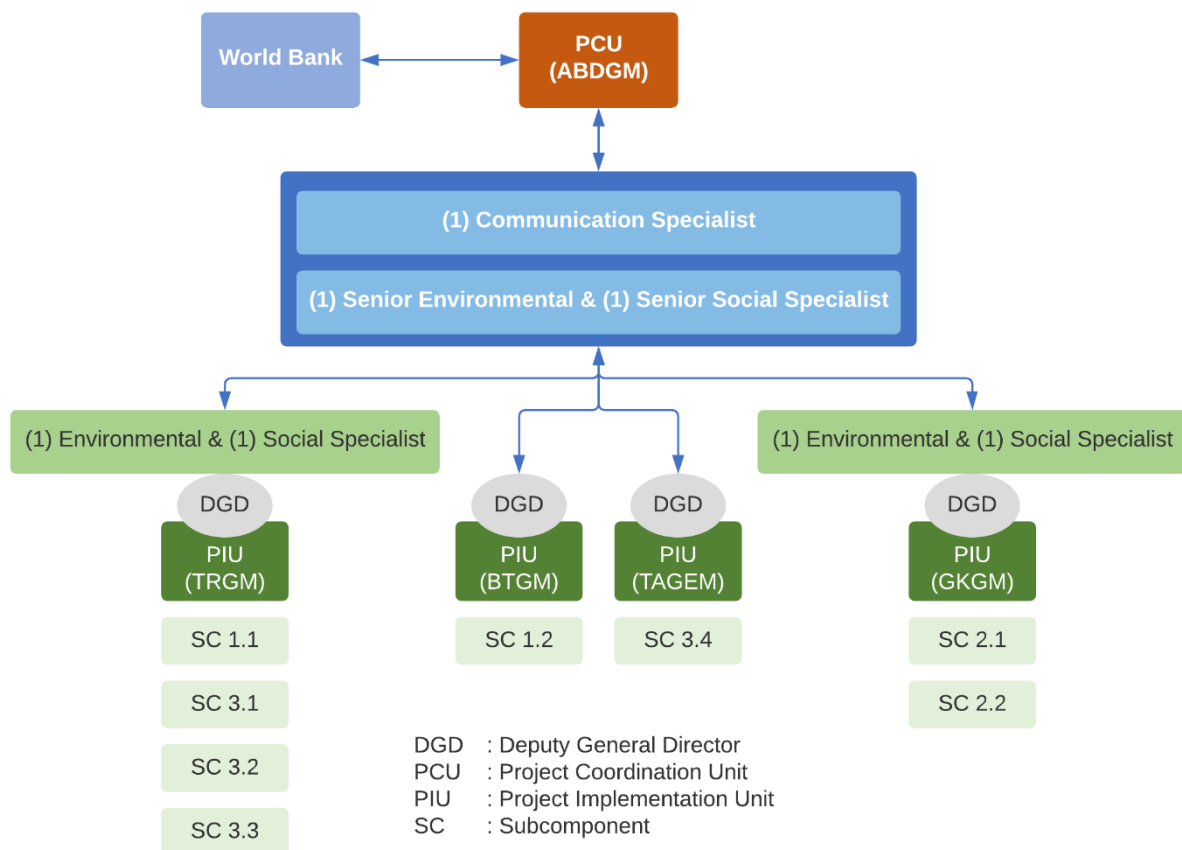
World Bank

PCU
(ABDGM)

(1) Communication Specialist

(1) Senior Environmental & (1) Senior Social Specialist

(1) Environmental & (1) Social Specialist

DGD
PIU
(TRGM)

SC 1.1

SC 3.1

SC 3.2

SC 3.3

DGD
PIU
(BTGM)

SC 1.2

DGD
PIU
(TAGEM)

SC 3.4

(1) Environmental & (1) Social Specialist

DGD
PIU
(GKGM)

SC 2.1

SC 2.2

DGD : Deputy General Director
PCU : Project Coordination Unit
PIU : Project Implementation Unit
SC : Subcomponent